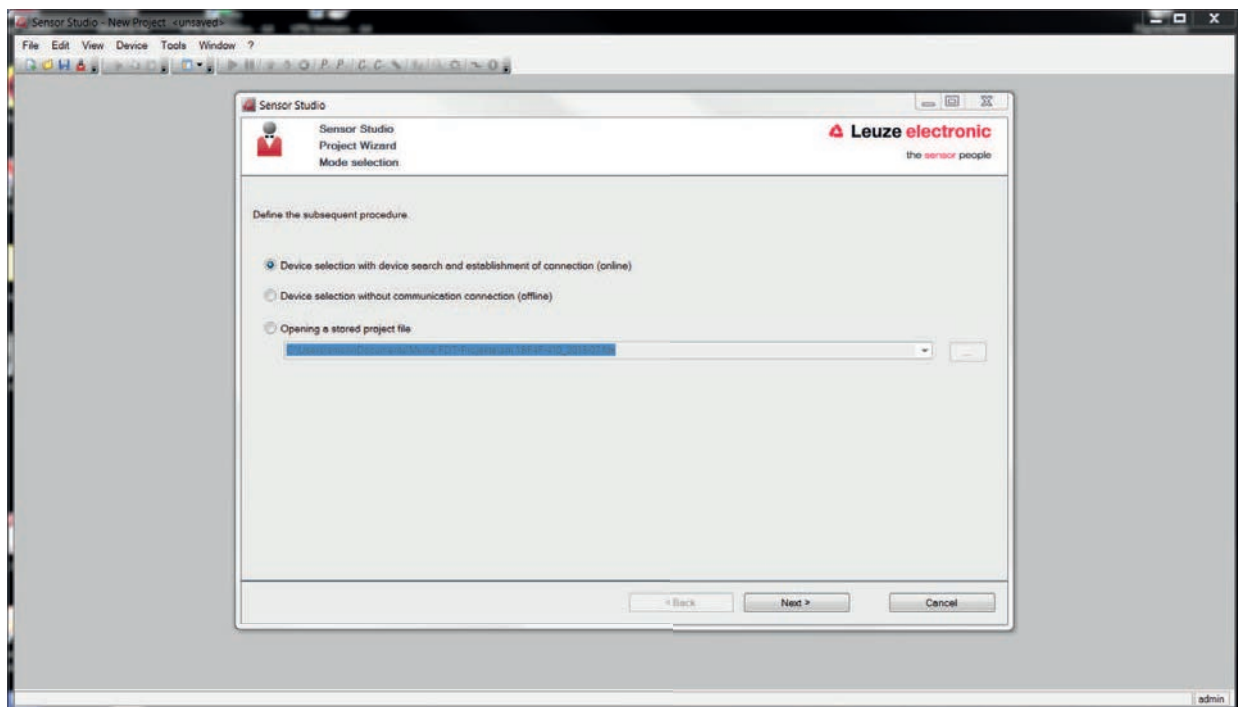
Sensor Studio - New Project <unsaved>

File Edit View Device Tools Window ?

Sensor Studio

Sensor Studio
Project Wizard
Mode selection

Leuze electronic
the sensor people

Define the subsequent procedure.

Device selection with device search and establishment of connection (online)

Device selection without communication connection (offline)

Opening a stored project file

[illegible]

...

< Back

Next >

Cancel

admin